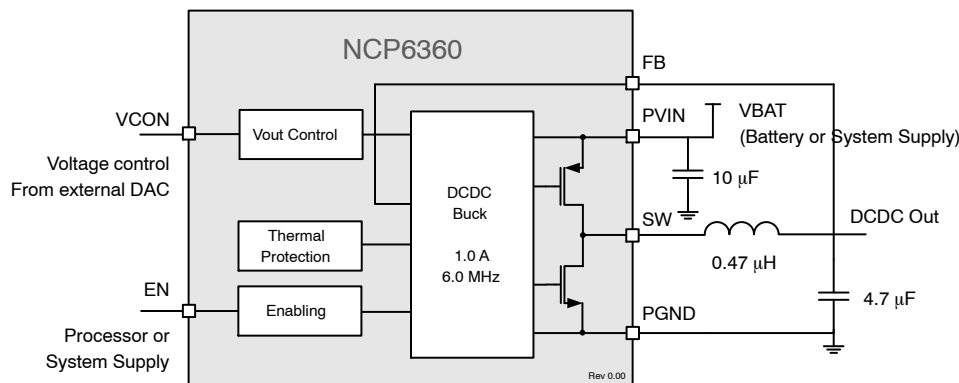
NCP6360

VCON

Voltage control
From external DAC

Vout Control

Thermal Protection

EN

Processor or
System Supply

Enabling

DCDC
Buck

1.0 A
6.0 MHz

FB

PVIN

VBAT
(Battery or System Supply)

10 μF

SW

DCDC Out

0.47 μH

4.7 μF

PGND

Rev 0.00